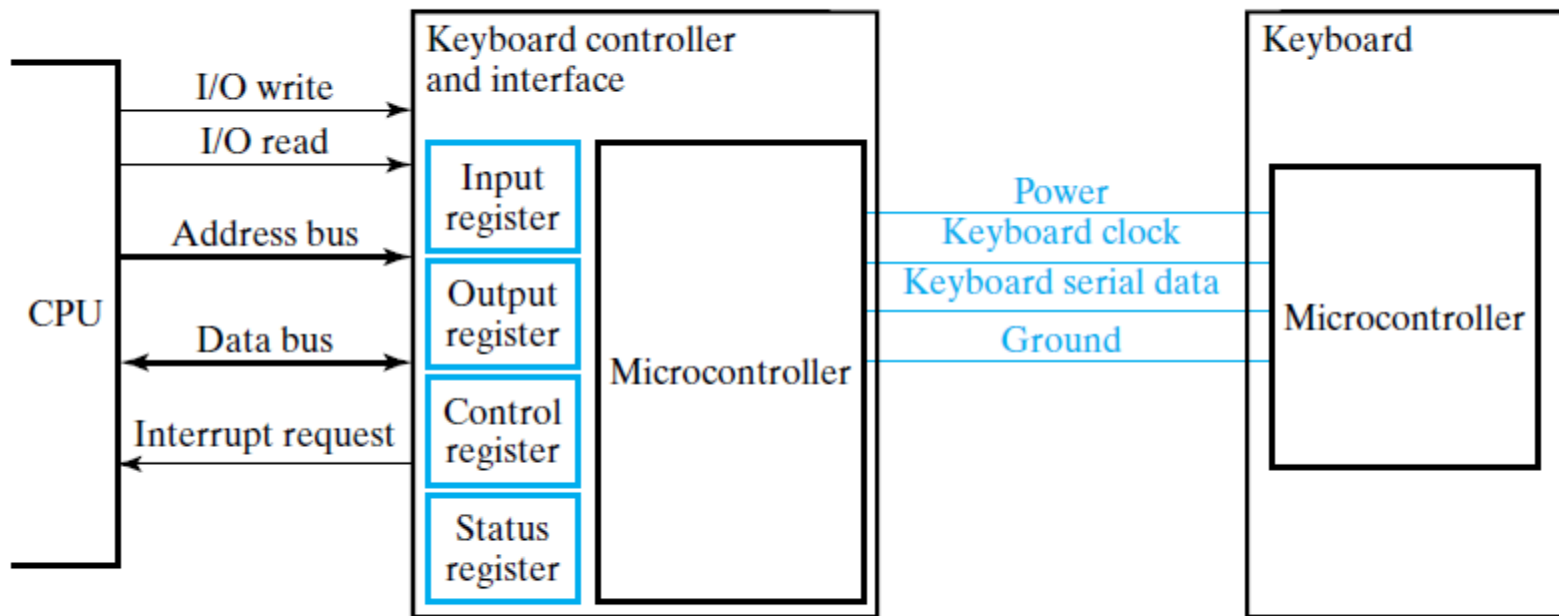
CPU

I/O write

I/O read

Address bus

Data bus

Interrupt request

Keyboard controller and interface

Input register

Output register

Control register

Status register

Microcontroller

Power

Keyboard clock

Keyboard serial data

Ground

Keyboard

Microcontroller